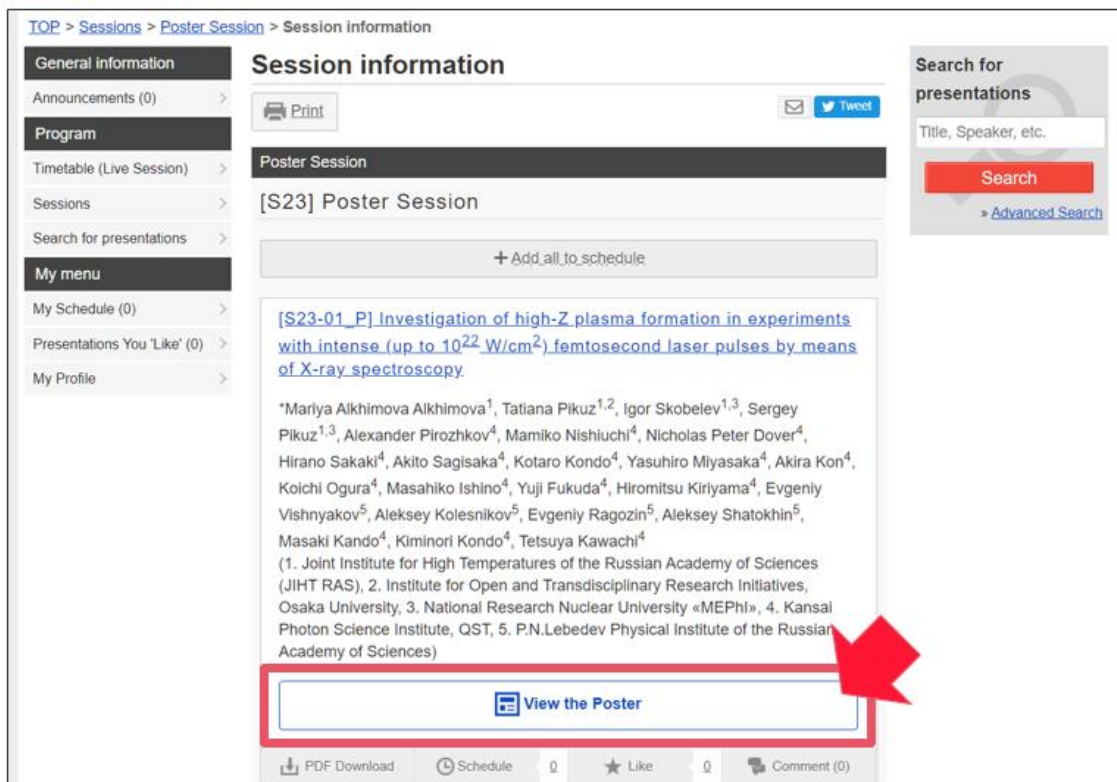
TOP > Sessions > Poster Session > Session information

General information
Announcements (0)
Program
Timetable (Live Session)
Sessions
Search for presentations
My menu
My Schedule (0)
Presentations You 'Like' (0)
My Profile

Session information

Print

Tweet

Poster Session

[S23] Poster Session

+ Add all to schedule

[S23-01_P] Investigation of high-Z plasma formation in experiments with intense (up to $10^{22}$ W/cm$^2$) femtosecond laser pulses by means of X-ray spectroscopy

*Mariya Alkhimova Alkhimova$^1$, Tatiana Pikuz$^{1,2}$, Igor Skobelev$^{1,3}$, Sergey Pikuz$^{1,3}$, Alexander Pirozhkov$^4$, Mamiko Nishiuchi$^4$, Nicholas Peter Dover$^4$, Hirano Sakaki$^4$, Akito Sagisaka$^4$, Kotaro Kondo$^4$, Yasuhiro Miyasaka$^4$, Akira Kon$^4$, Koichi Ogura$^4$, Masahiko Ishino$^4$, Yuji Fukuda$^4$, Hiromitsu Kiriyama$^4$, Evgeniy Vishnyakov$^5$, Aleksey Kolesnikov$^5$, Evgeniy Ragozin$^5$, Aleksey Shatokhin$^5$, Masaki Kando$^4$, Kiminori Kondo$^4$, Tetsuya Kawachi$^4$
(1. Joint Institute for High Temperatures of the Russian Academy of Sciences (JIHT RAS), 2. Institute for Open and Transdisciplinary Research Initiatives, Osaka University, 3. National Research Nuclear University «MEPhI», 4. Kansai Photon Science Institute, QST, 5. P.N.Lebedev Physical Institute of the Russian Academy of Sciences)

View the Poster

PDF Download
Schedule 0
Like 0
Comment (0)

Search for presentations
Title, Speaker, etc.
Search
» Advanced Search